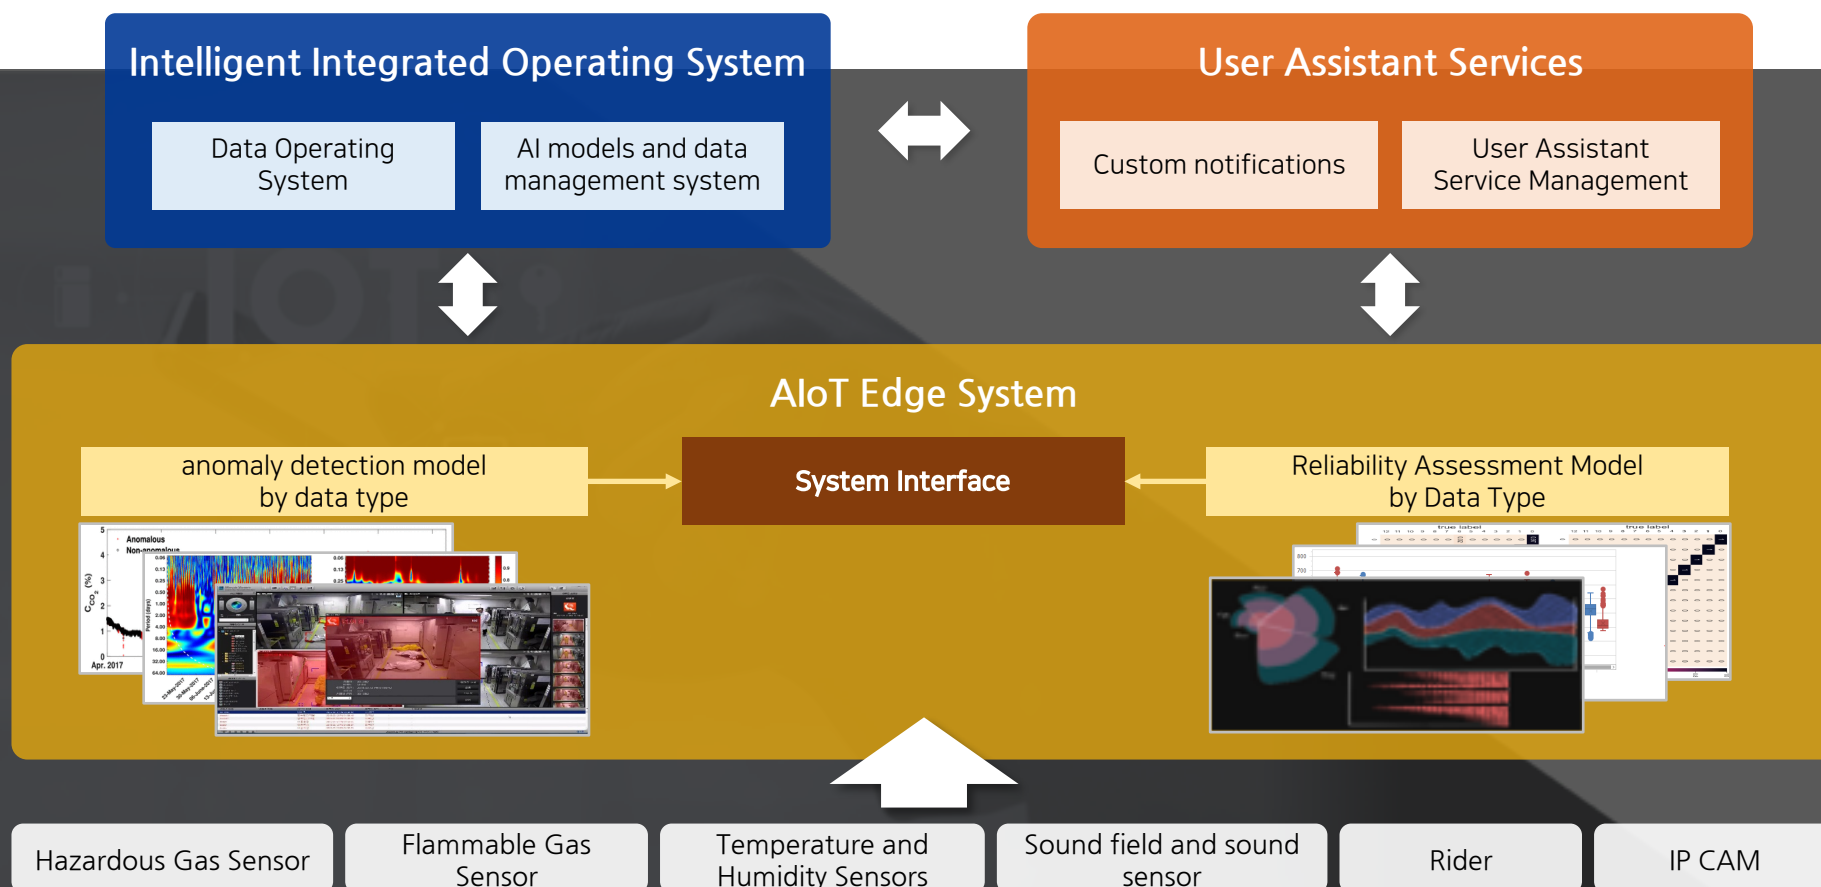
Intelligent Integrated Operating System

Data Operating System

AI models and data management system

User Assistant Services

Custom notifications

User Assistant Service Management

AIoT Edge System

anomaly detection model by data type

System Interface

Reliability Assessment Model by Data Type

Anomalous

Non-anomalous

Apr. 2017

true label

true label

Hazardous Gas Sensor

Flammable Gas Sensor

Temperature and Humidity Sensors

Sound field and sound sensor

Rider

IP CAM